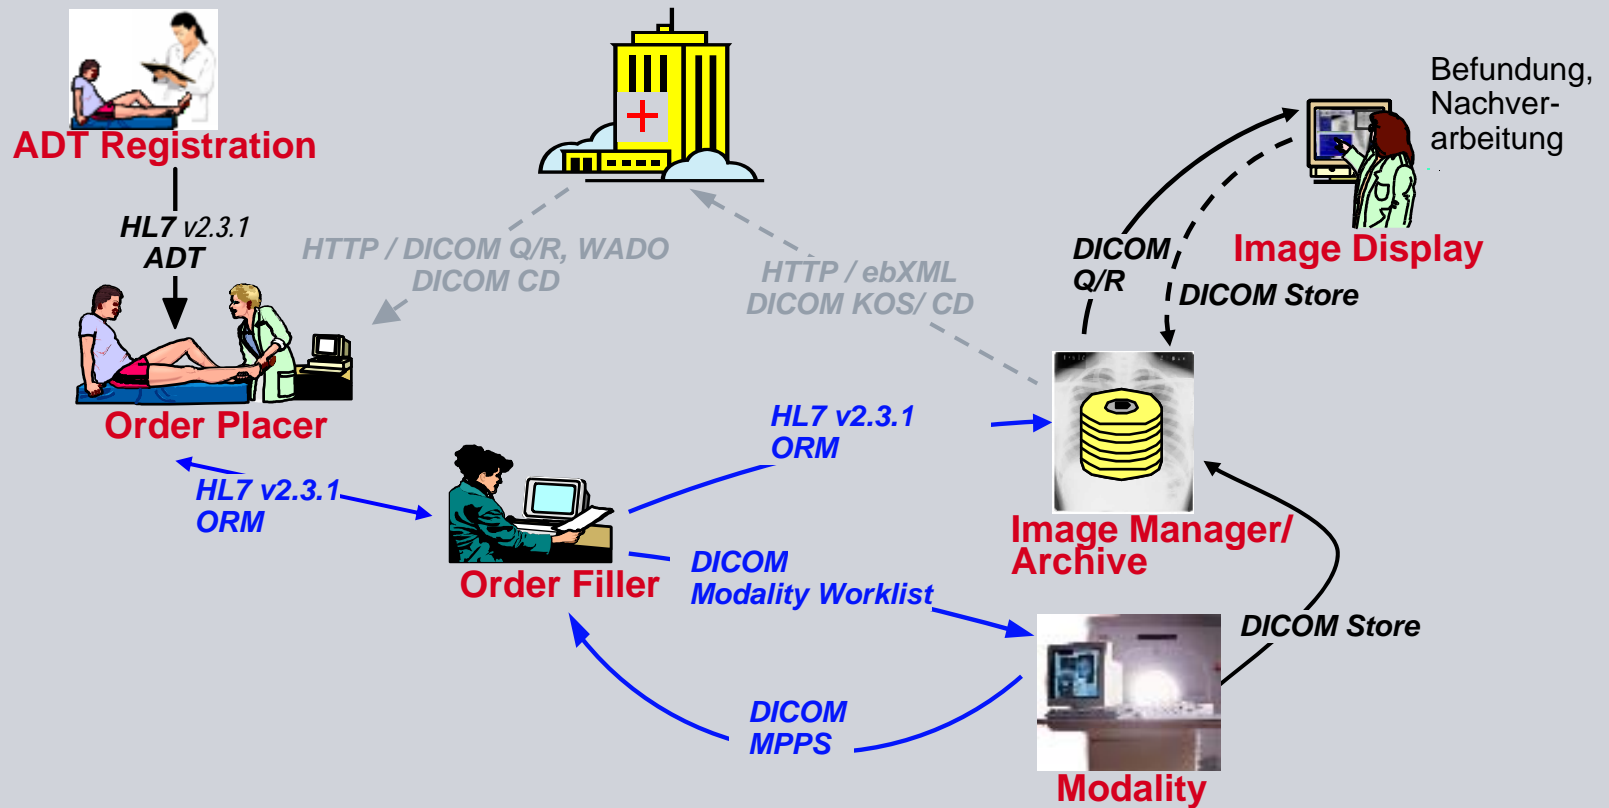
ADT Registration

HL7 v2.3.1
ADT

Order Placer

HTTP / DICOM Q/R, WADO
DICOM CD

HTTP / ebXML
DICOM KOS/ CD

Befundung, Nachverarbeitung

Image Display

DICOM Q/R

DICOM Store

HL7 v2.3.1
ORM

HL7 v2.3.1
ORM

Order Filler

Image Manager/ Archive

DICOM
Modality Worklist

DICOM Store

DICOM
MPPS

Modality